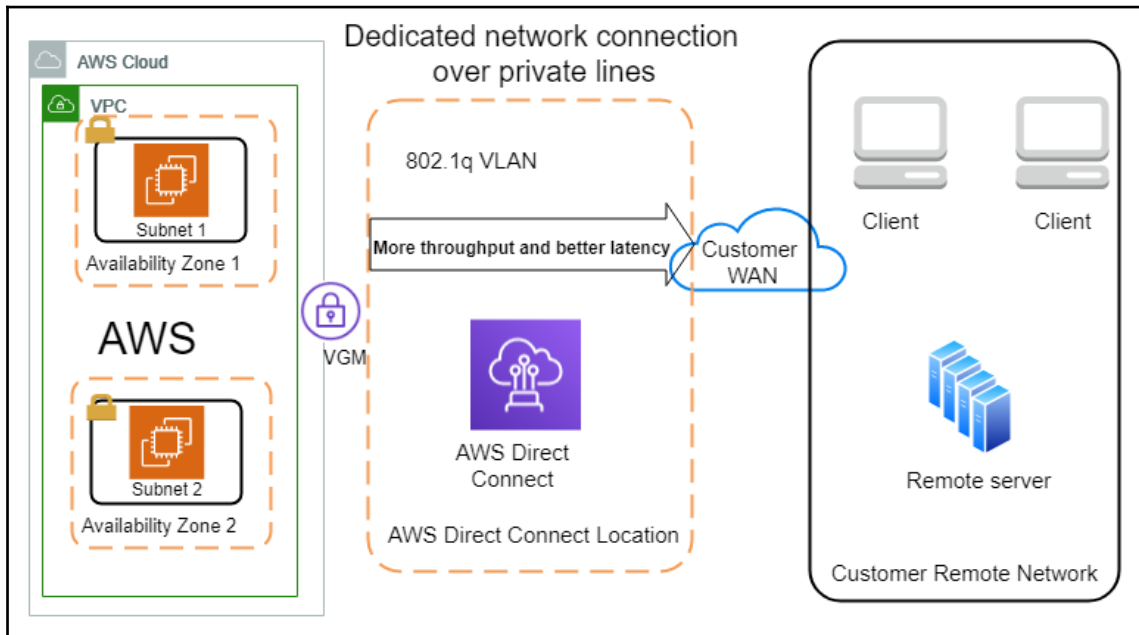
Dedicated network connection over private lines

AWS Cloud

VPC

Subnet 1

Availability Zone 1

AWS

Subnet 2

Availability Zone 2

VGM

802.1q VLAN

More throughput and better latency

Customer WAN

AWS Direct Connect

AWS Direct Connect Location

Client

Client

Remote server

Customer Remote Network